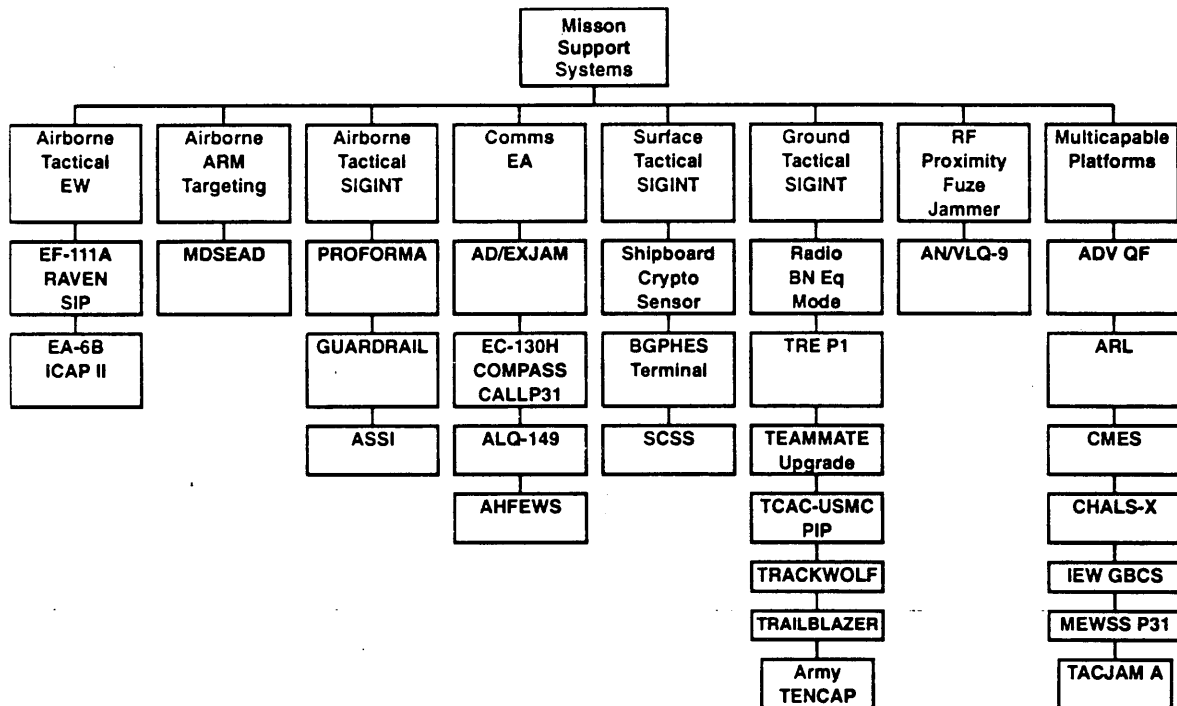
Misson Support Systems

Airborne Tactical EW

EF-111A RAVEN SIP

EA-6B ICAP II

Airborne ARM Targeting

MDSEAD

Airborne Tactical SIGINT

PROFORMA

GUARDRAIL

ASSI

Comms EA

AD/EXJAM

EC-130H COMPASS CALLP31

ALQ-149

AHFEWS

Surface Tactical SIGINT

Shipboard Crypto Sensor

BGPHES Terminal

SCSS

Ground Tactical SIGINT

Radio BN Eq Mode

TRE P1

TEAMMATE Upgrade

TCAC-USMC PIP

TRACKWOLF

TRAILBLAZER

Army TENCAP

RF Proximity Fuze Jammer

AN/VLQ-9

Multicapable Platforms

ADV QF

ARL

CMES

CHALS-X

IEW GBCS

MEWSS P31

TACJAM A